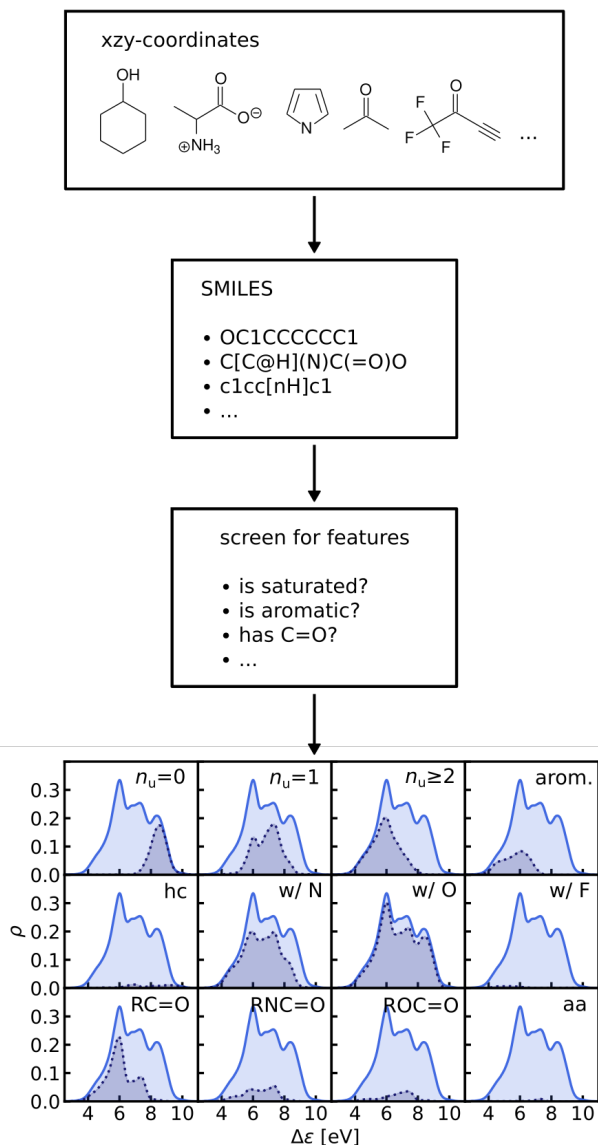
xzy-coordinates

OH

O

$O^{\ominus}$

$\oplus NH_3$

N

O

F

O

F

F

...

SMILES

• OC1CCCCCC1
• C[C@H](N)C(=O)O
• c1cc[nH]c1
• ...

screen for features

• is saturated?
• is aromatic?
• has C=O?
• ...

$n_u$=0

$n_u$=1

$n_u$≥2

arom.

hc

w/ N

w/ O

w/ F

RC=O

RNC=O

ROC=O

aa

$\rho$

0.3
0.2
0.1
0.0

0.3
0.2
0.1
0.0

0.3
0.2
0.1
0.0

4 6 8 10

4 6 8 10

4 6 8 10

4 6 8 10

$\Delta\varepsilon$ [eV]